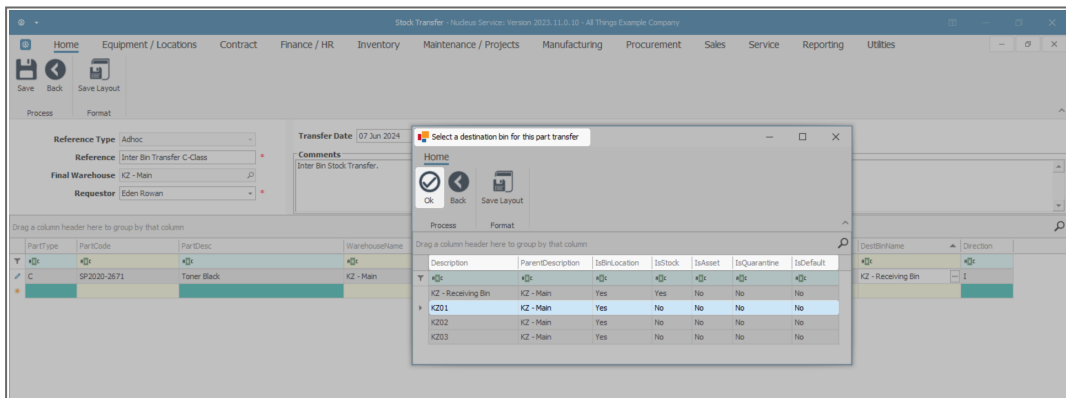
Stock Transfer - Nucleus Service: Version 2023.11.0.10 - All Things Example Company

Home Equipment / Locations Contract Finance / HR Inventory Maintenance / Projects Manufacturing Procurement Sales Service Reporting Utilities

Save Back Save Layout
Process Format

Reference Type Adhoc
Reference Inter Bin Transfer C-Class
Final Warehouse KZ - Main
Requestor Eden Rowan

Transfer Date 07 Jun 2024
Comments
Inter Bin Stock Transfer.

Drag a column header here to group by that column

| PartType | PartCode | PartDesc | WarehouseName | DestBinName | Direction |
|---|---|---|---|---|---|
| C | SP2020-2671 | Toner Black | KZ - Main | KZ - Receiving Bin | I |

Select a destination bin for this part transfer

Home
Ok Back Save Layout
Process Format

Drag a column header here to group by that column

| Description | ParentDescription | IsBinLocation | IsStock | IsAsset | IsQuarantine | IsDefault |
|---|---|---|---|---|---|---|
| KZ - Receiving Bin | KZ - Main | Yes | Yes | No | No | No |
| KZ01 | KZ - Main | Yes | No | No | No | No |
| KZ02 | KZ - Main | Yes | No | No | No | No |
| KZ03 | KZ - Main | Yes | No | No | No | No |